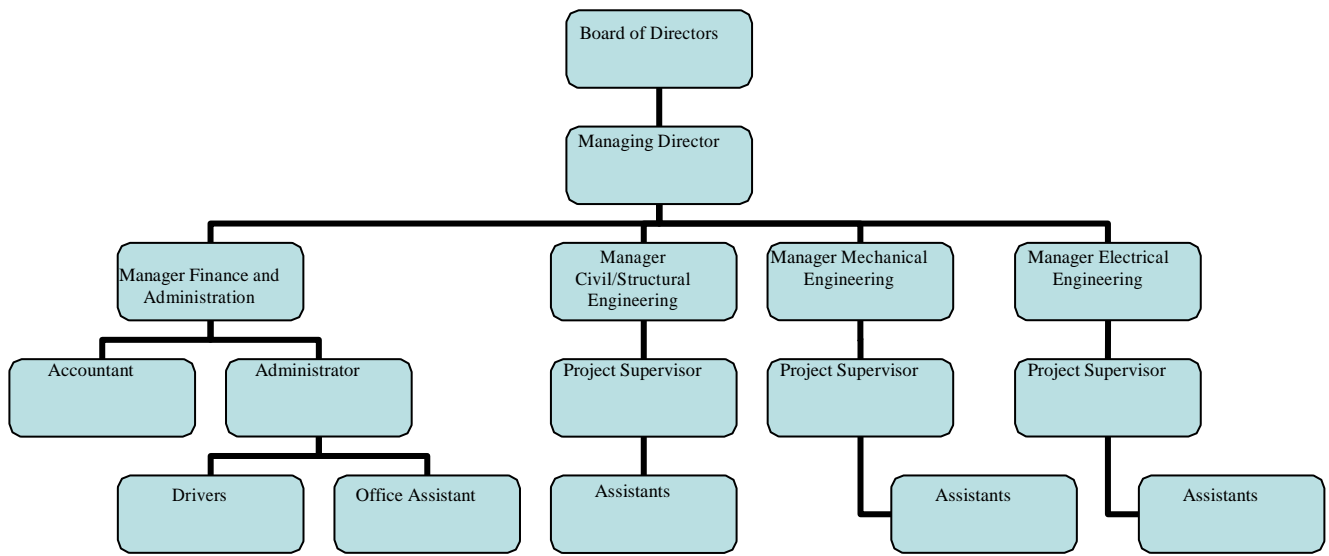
Board of Directors

Managing Director

Manager Finance and Administration

Manager Civil/Structural Engineering

Manager Mechanical Engineering

Manager Electrical Engineering

Accountant

Administrator

Project Supervisor

Project Supervisor

Project Supervisor

Drivers

Office Assistant

Assistants

Assistants

Assistants